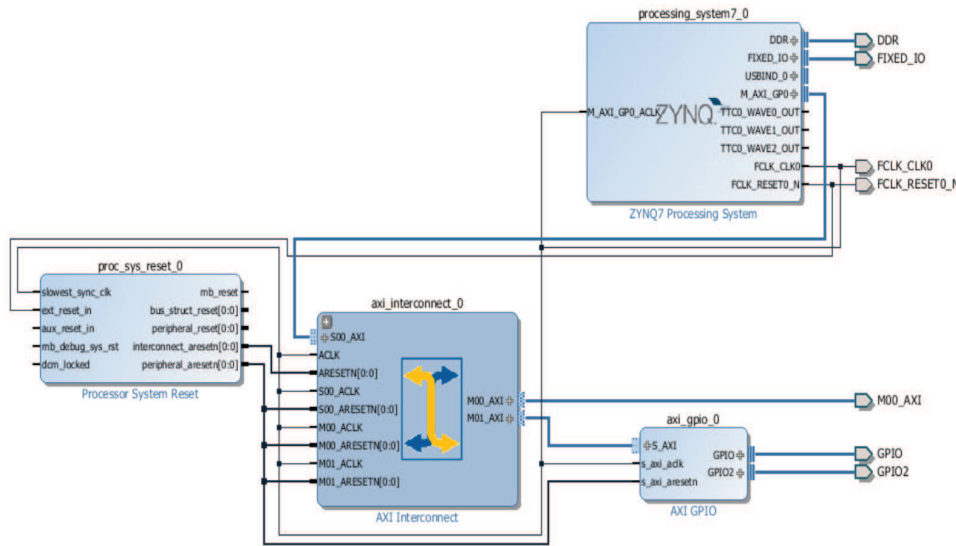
processing_system7_0

DDR
FIXED_IO
USBIND_0
M_AXI_GP0
M_AXI_GP0_ACLK
ZYNQ
TTC0_WAVE0_OUT
TTC0_WAVE1_OUT
TTC0_WAVE2_OUT
FCLK_CLK0
FCLK_RESET0_N
ZYNQ7 Processing System

DDR
FIXED_IO
FCLK_CLK0
FCLK_RESET0_N

proc_sys_reset_0
slowest_sync_clk
ext_reset_in
aux_reset_in
mb_debug_sys_rst
dcm_locked
mb_reset
bus_struct_reset[0:0]
peripheral_reset[0:0]
interconnect_aresetn[0:0]
peripheral_aresetn[0:0]
Processor System Reset

axi_interconnect_0
S00_AXI
ACLK
ARESETN[0:0]
S00_ACLK
S00_ARESETN[0:0]
M00_ACLK
M00_ARESETN[0:0]
M01_ACLK
M01_ARESETN[0:0]
M00_AXI
M01_AXI
AXI Interconnect

M00_AXI

axi_gpio_0
S_AXI
s_axi_aclk
s_axi_aresetn
GPIO
GPIO2
AXI GPIO

GPIO
GPIO2